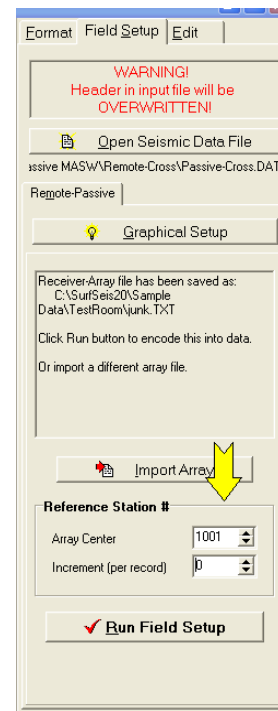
Format | Field Setup | Edit

WARNING!
Header in input file will be OVERWRITTEN!

Open Seismic Data File

assive MASW\Remote-Cross\Passive-Cross.DAT

Remote-Passive

Graphical Setup

Receiver-Array file has been saved as:
C:\SurfSeis20\Sample Data\TestRoom\junk.TXT

Click Run button to encode this into data.

Or import a different array file.

Import Array

Reference Station #

Array Center 1001

Increment (per record) 0

Run Field Setup